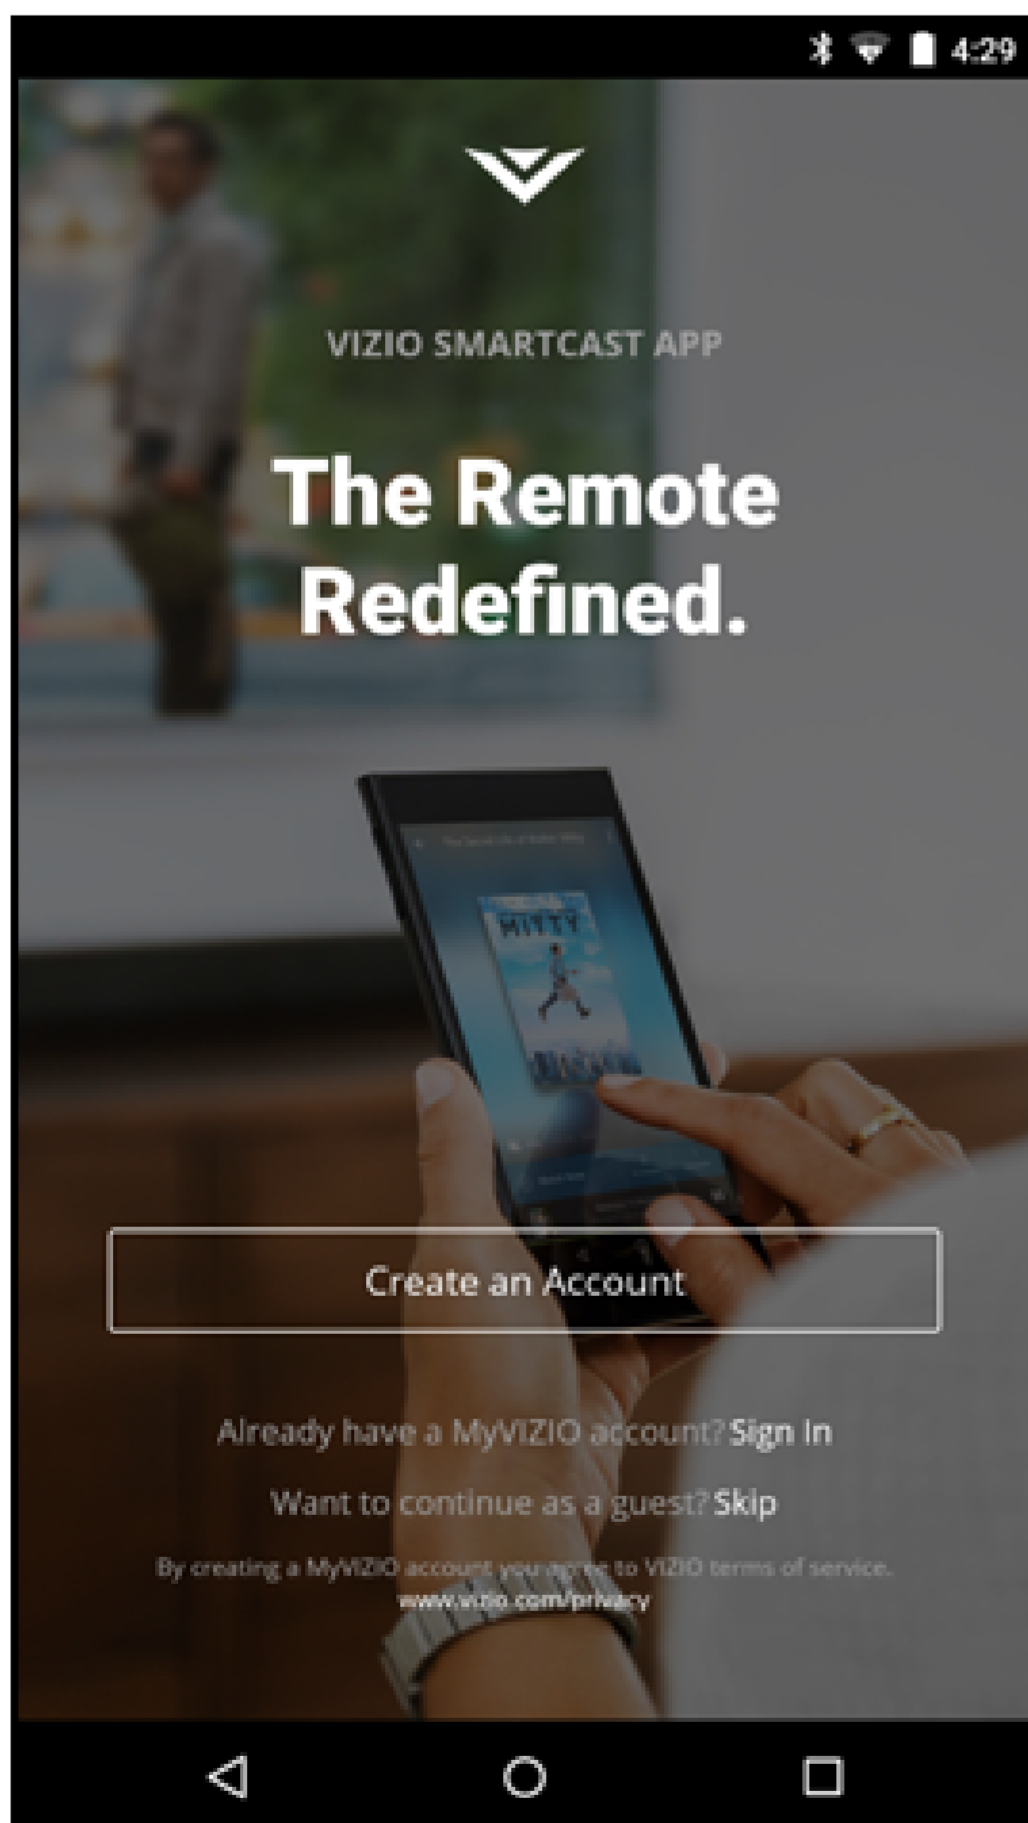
4:29

VIZIO SMARTCAST APP

The Remote Redefined.

MITTY

Create an Account

Already have a MyVIZIO account? Sign In

Want to continue as a guest? Skip

By creating a MyVIZIO account you agree to VIZIO terms of service. www.vizio.com/privacy